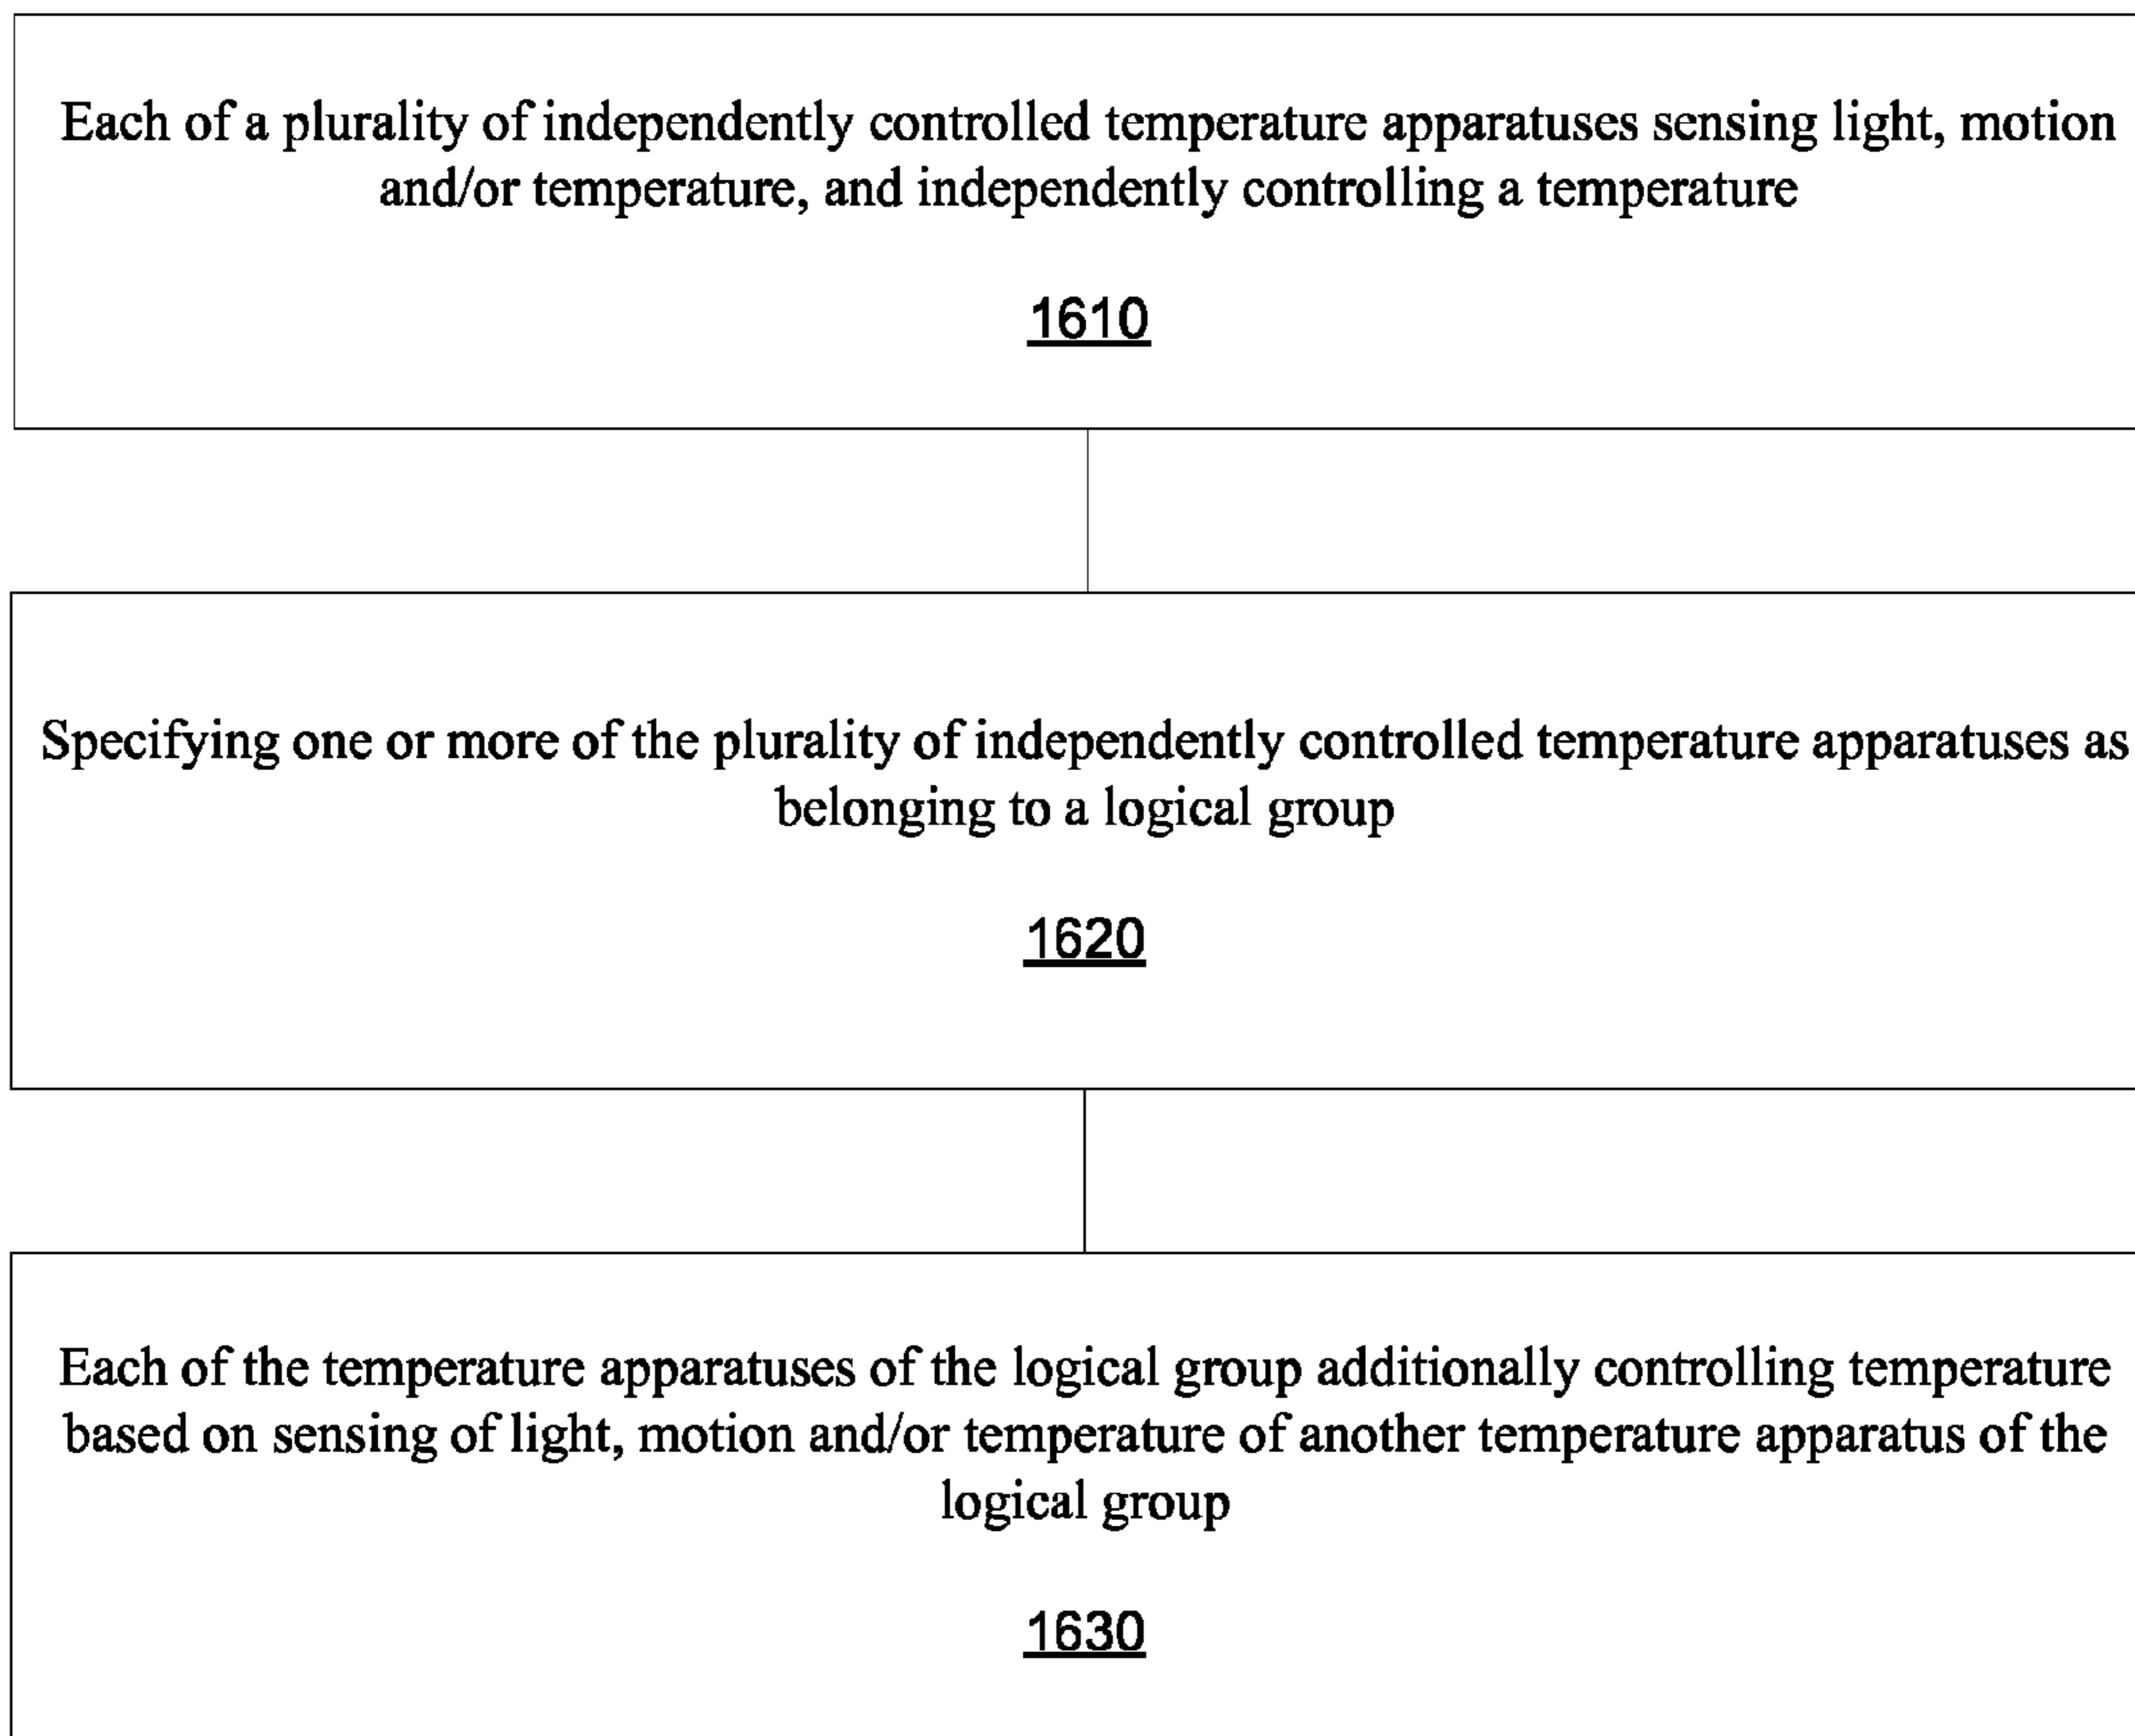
Each of a plurality of independently controlled temperature apparatuses sensing light, motion and/or temperature, and independently controlling a temperature

1610

Specifying one or more of the plurality of independently controlled temperature apparatuses as belonging to a logical group

1620

Each of the temperature apparatuses of the logical group additionally controlling temperature based on sensing of light, motion and/or temperature of another temperature apparatus of the logical group

1630